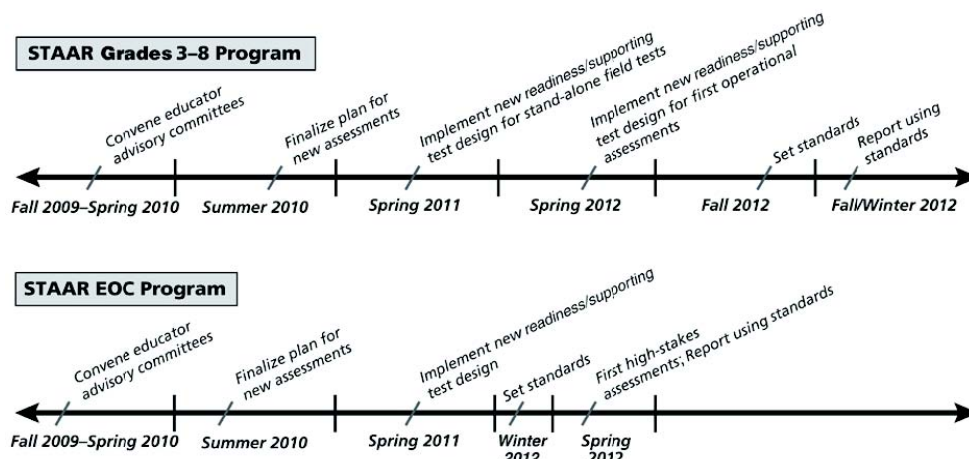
STAAR Grades 3–8 Program

Convene educator advisory committees

Fall 2009–Spring 2010

Finalize plan for new assessments

Summer 2010

Implement new readiness/supporting test design for stand-alone field tests

Spring 2011

Implement new readiness/supporting test design for first operational assessments

Spring 2012

Set standards

Fall 2012

Report using standards

Fall/Winter 2012

STAAR EOC Program

Convene educator advisory committees

Fall 2009–Spring 2010

Finalize plan for new assessments

Summer 2010

Implement new readiness/supporting test design

Spring 2011

Set standards

Winter 2012

First high-stakes assessments; Report using standards

Spring 2012